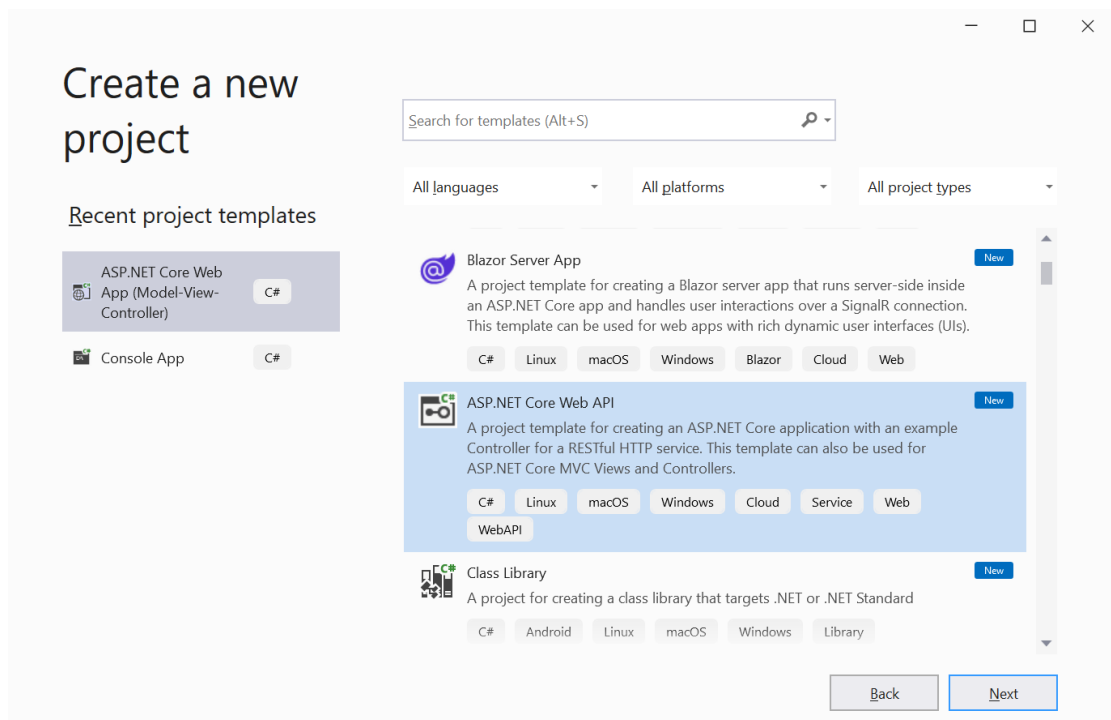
Create a new project

Recent project templates

ASP.NET Core Web App (Model-View-Controller) C#

Console App C#

Search for templates (Alt+S)

All languages

All platforms

All project types

Blazor Server App
New
A project template for creating a Blazor server app that runs server-side inside an ASP.NET Core app and handles user interactions over a SignalR connection. This template can be used for web apps with rich dynamic user interfaces (UIs).
C# Linux macOS Windows Blazor Cloud Web

ASP.NET Core Web API
New
A project template for creating an ASP.NET Core application with an example Controller for a RESTful HTTP service. This template can also be used for ASP.NET Core MVC Views and Controllers.
C# Linux macOS Windows Cloud Service Web WebAPI

Class Library
New
A project for creating a class library that targets .NET or .NET Standard
C# Android Linux macOS Windows Library

Back

Next